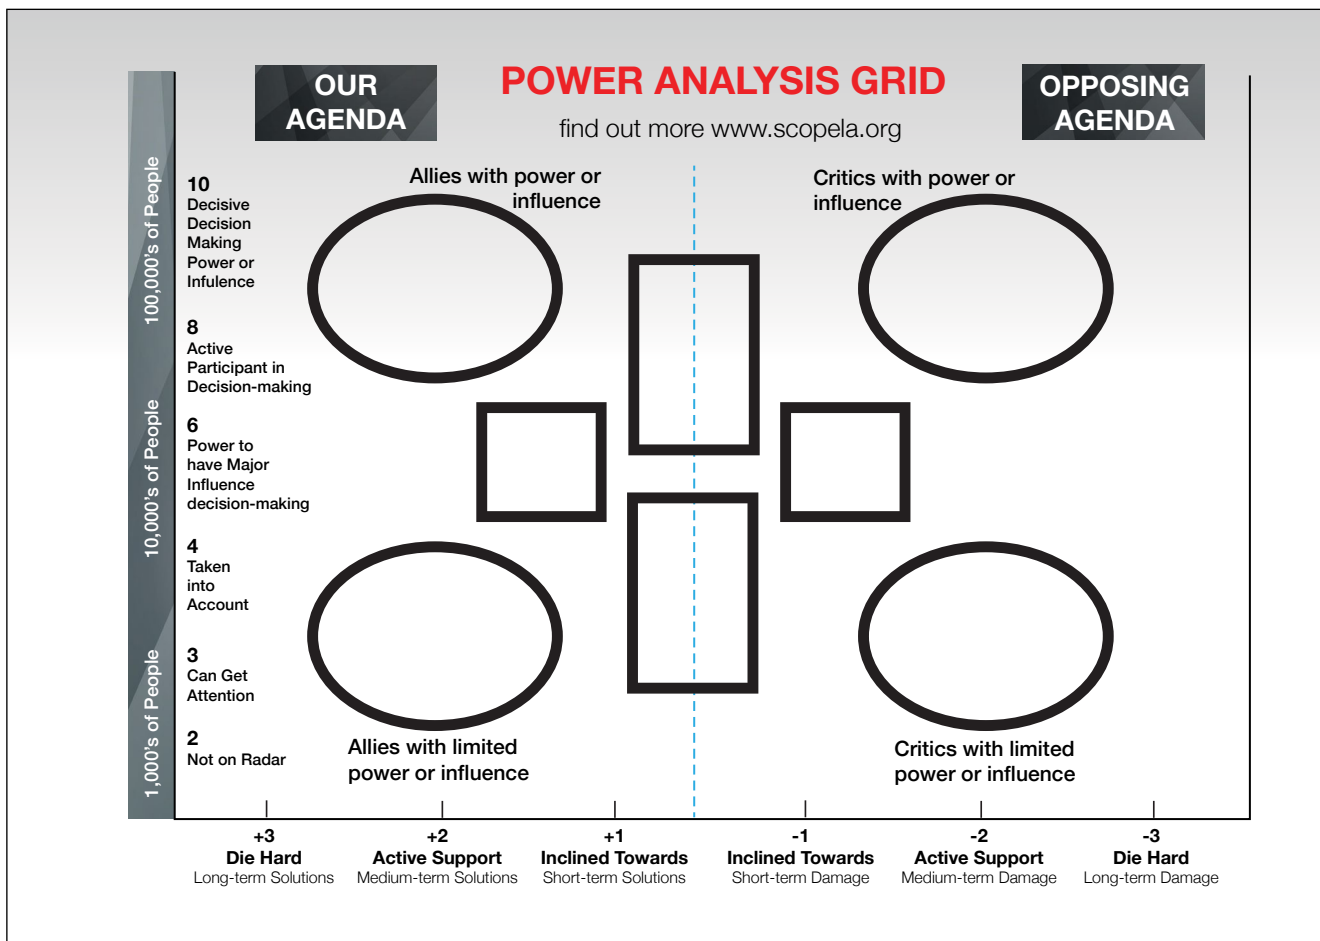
OUR AGENDA

POWER ANALYSIS GRID

find out more www.scopela.org

OPPOSING AGENDA

100,000's of People

10,000's of People

1,000's of People

10
Decisive Decision Making Power or Infulence

8
Active Participant in Decision-making

6
Power to have Major Influence decision-making

4
Taken into Account

3
Can Get Attention

2
Not on Radar

Allies with power or influence

Critics with power or influence

Allies with limited power or influence

Critics with limited power or influence

+3
Die Hard
Long-term Solutions

+2
Active Support
Medium-term Solutions

+1
Inclined Towards
Short-term Solutions

-1
Inclined Towards
Short-term Damage

-2
Active Support
Medium-term Damage

-3
Die Hard
Long-term Damage